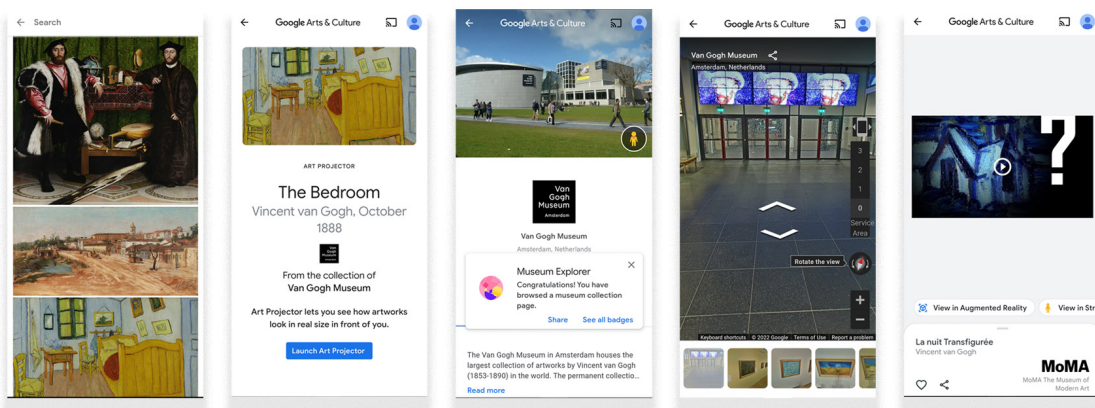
Search

Google Arts & Culture

ART PROJECTOR

The Bedroom

Vincent van Gogh, October 1888

Van Gogh Museum

From the collection of

Van Gogh Museum

Art Projector lets you see how artworks look in real size in front of you.

Launch Art Projector

Google Arts & Culture

Van Gogh Museum Amsterdam

Van Gogh Museum

Amsterdam, Netherlands

Museum Explorer

Congratulations! You have browsed a museum collection page.

Share

See all badges

The Van Gogh Museum in Amsterdam houses the largest collection of artworks by Vincent van Gogh (1853-1890) in the world. The permanent collectio...

Read more

Google Arts & Culture

Van Gogh Museum

Amsterdam, Netherlands

3

2

1

0

Service Area

Rotate the view

+

−

Keyboard shortcuts © 2022 Google Terms of Use Report a problem

Google Arts & Culture

View in Augmented Reality

View in Str

La nuit Transfigurée

Vincent van Gogh

MoMA

MoMA The Museum of Modern Art